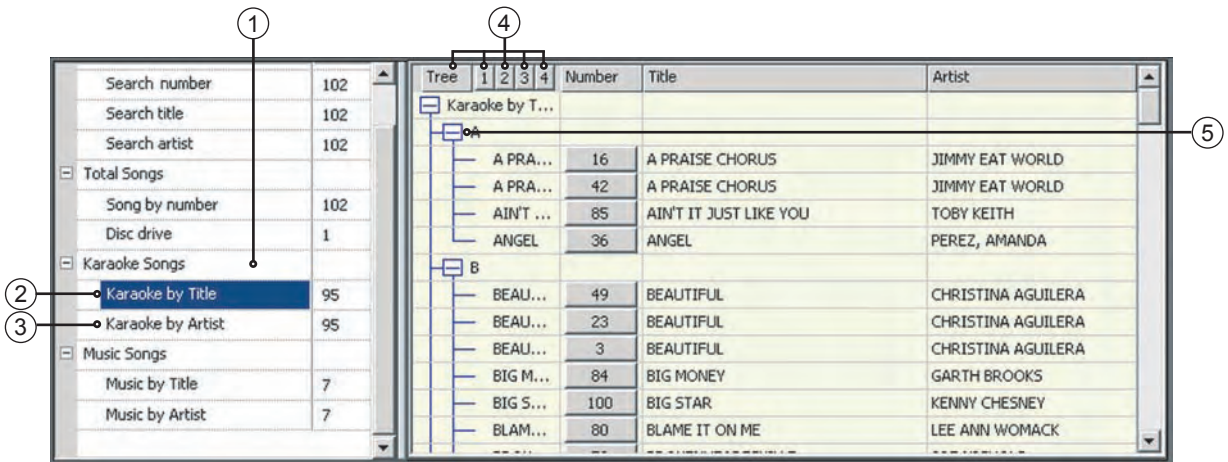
1

4

| Search number | 102 |
|---|---|
| Search title | 102 |
| Search artist | 102 |
| Total Songs | |
| Song by number | 102 |
| Disc drive | 1 |
| Karaoke Songs | |
| Karaoke by Title | 95 |
| Karaoke by Artist | 95 |
| Music Songs | |
| Music by Title | 7 |
| Music by Artist | 7 |

2
3

| Tree 1 2 3 4 | Number | Title | Artist |
|---|---|---|---|
| Karaoke by T... | | | |
| A | | | |
| A PRA... | 16 | A PRAISE CHORUS | JIMMY EAT WORLD |
| A PRA... | 42 | A PRAISE CHORUS | JIMMY EAT WORLD |
| AIN'T ... | 85 | AIN'T IT JUST LIKE YOU | TOBY KEITH |
| ANGEL | 36 | ANGEL | PEREZ, AMANDA |
| B | | | |
| BEAU... | 49 | BEAUTIFUL | CHRISTINA AGUILERA |
| BEAU... | 23 | BEAUTIFUL | CHRISTINA AGUILERA |
| BEAU... | 3 | BEAUTIFUL | CHRISTINA AGUILERA |
| BIG M... | 84 | BIG MONEY | GARTH BROOKS |
| BIG S... | 100 | BIG STAR | KENNY CHESNEY |
| BLAM... | 80 | BLAME IT ON ME | LEE ANN WOMACK |

5